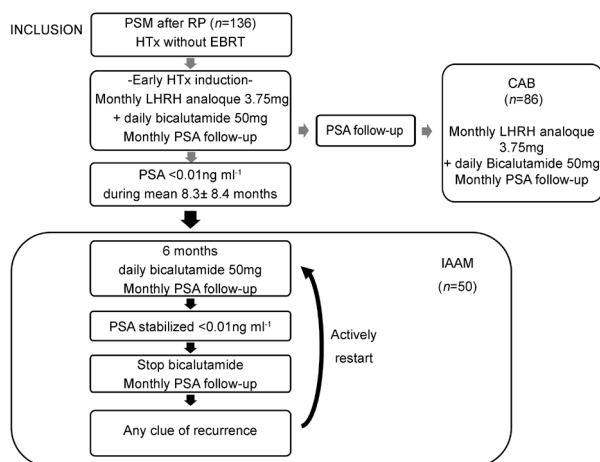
INCLUSION

PSM after RP ($n$=136)
HTx without EBRT

-Early HTx induction-
Monthly LHRH analoque 3.75mg
+ daily bicalutamide 50mg
Monthly PSA follow-up

PSA follow-up

CAB
($n$=86)

Monthly LHRH analoque
3.75mg
+ daily Bicalutamide 50mg
Monthly PSA follow-up

PSA <0.01ng ml$^{-1}$
during mean 8.3± 8.4 months

6 months
daily bicalutamide 50mg
Monthly PSA follow-up

IAAM

($n$=50)

PSA stabilized <0.01ng ml$^{-1}$

Actively
restart

Stop bicalutamide
Monthly PSA follow-up

Any clue of recurrence